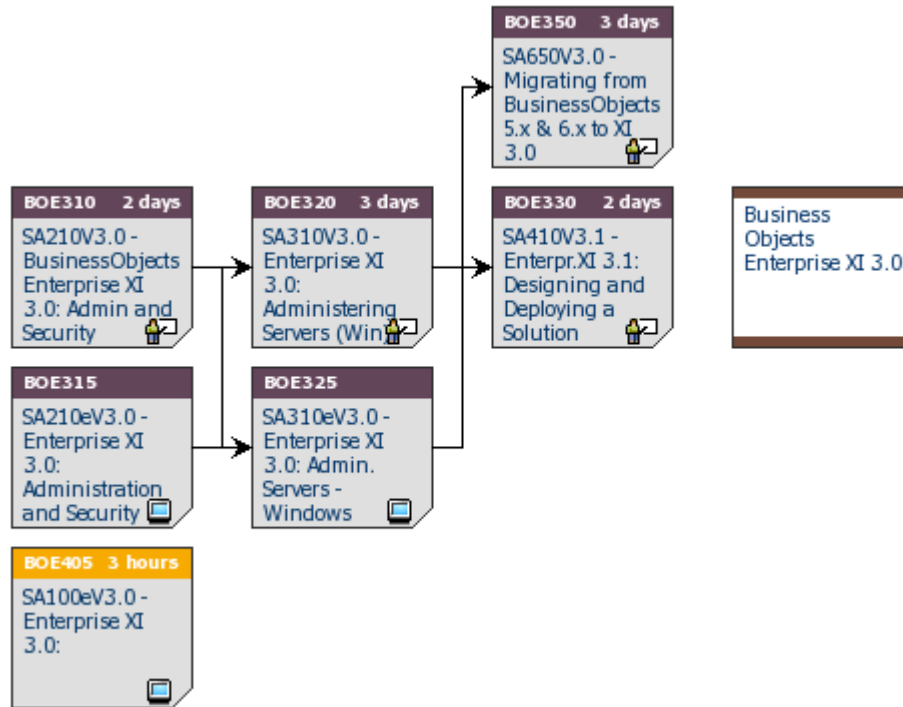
BOE350 3 days
SA650V3.0 - Migrating from BusinessObjects 5.x & 6.x to XI 3.0

BOE310 2 days
SA210V3.0 - BusinessObjects Enterprise XI 3.0: Admin and Security

BOE320 3 days
SA310V3.0 - Enterprise XI 3.0: Administering Servers (Win

BOE330 2 days
SA410V3.1 - Enterpr.XI 3.1: Designing and Deploying a Solution

Business Objects Enterprise XI 3.0

BOE315
SA210eV3.0 - Enterprise XI 3.0: Administration and Security

BOE325
SA310eV3.0 - Enterprise XI 3.0: Admin. Servers - Windows

BOE405 3 hours
SA100eV3.0 - Enterprise XI 3.0: